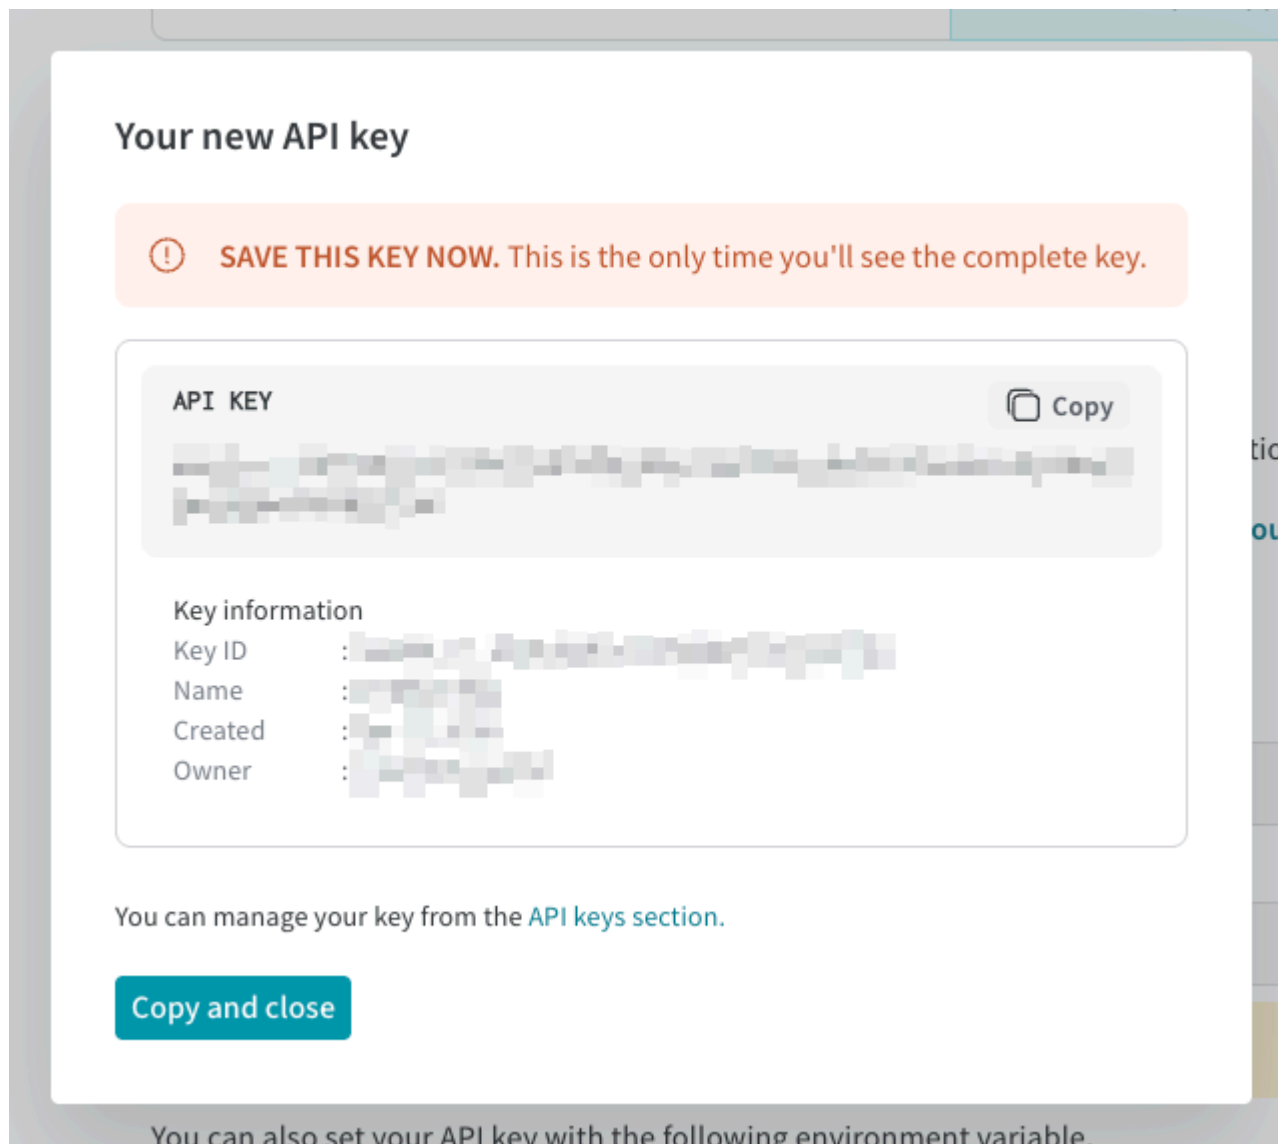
Your new API key

SAVE THIS KEY NOW. This is the only time you'll see the complete key.

API KEY

Copy

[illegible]

Key information
Key ID : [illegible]
Name : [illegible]
Created : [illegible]
Owner : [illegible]

You can manage your key from the API keys section.

Copy and close

tic

ou

You can also set your API key with the following environment variable